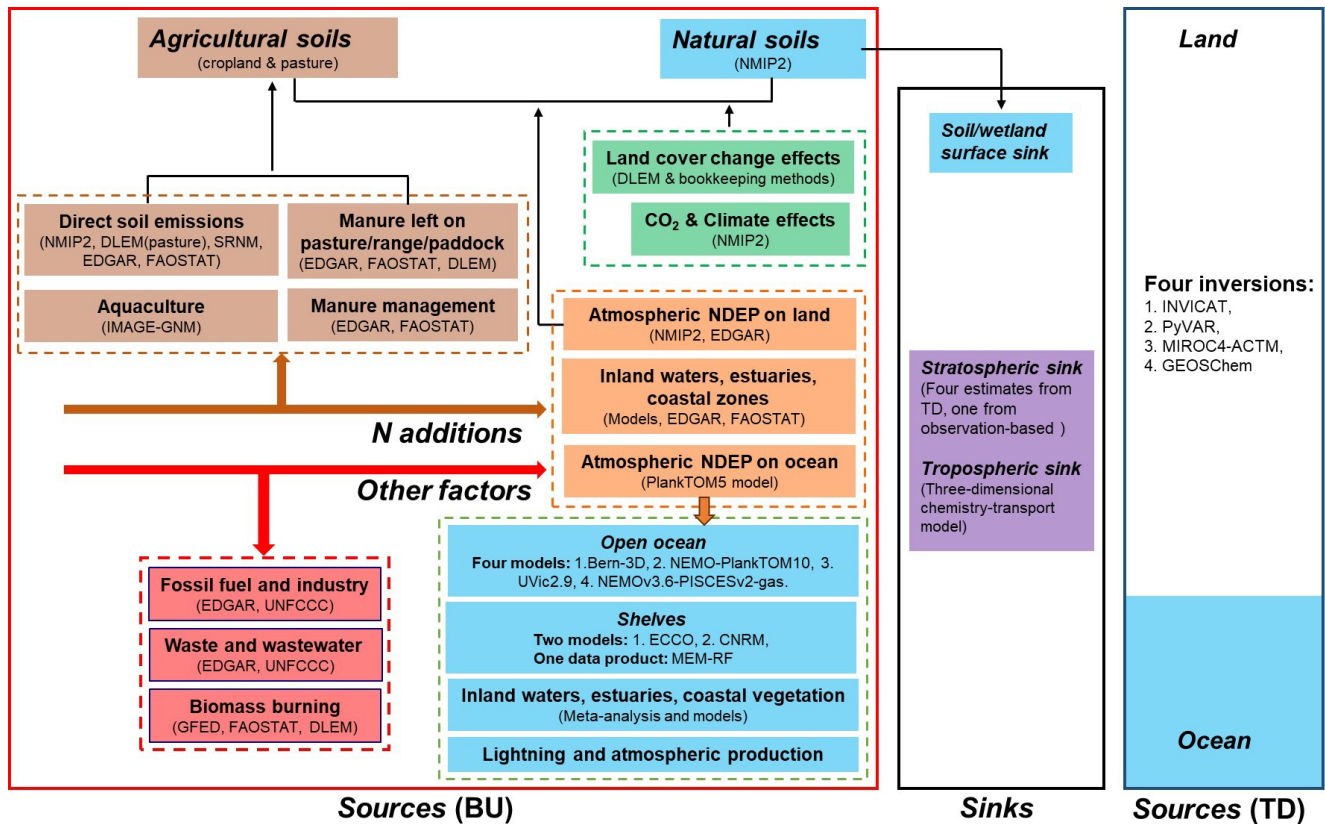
Agricultural soils
(cropland & pasture)

Natural soils
(NMIP2)

Land cover change effects
(DLEM & bookkeeping methods)

$CO_2$ & Climate effects
(NMIP2)

Direct soil emissions
(NMIP2, DLEM(pasture), SRNM, EDGAR, FAOSTAT)

Manure left on pasture/range/paddock
(EDGAR, FAOSTAT, DLEM)

Aquaculture
(IMAGE-GNM)

Manure management
(EDGAR, FAOSTAT)

Atmospheric NDEP on land
(NMIP2, EDGAR)

Inland waters, estuaries, coastal zones
(Models, EDGAR, FAOSTAT)

N additions

Atmospheric NDEP on ocean
(PlankTOM5 model)

Other factors

Open ocean
Four models: 1.Bern-3D, 2. NEMO-PlankTOM10, 3. UVic2.9, 4. NEMOv3.6-PISCESv2-gas.

Shelves
Two models: 1. ECCO, 2. CNRM,
One data product: MEM-RF

Inland waters, estuaries, coastal vegetation
(Meta-analysis and models)

Lightning and atmospheric production

Fossil fuel and industry
(EDGAR, UNFCCC)

Waste and wastewater
(EDGAR, UNFCCC)

Biomass burning
(GFED, FAOSTAT, DLEM)

Sources (BU)

Soil/wetland surface sink

Stratospheric sink
(Four estimates from TD, one from observation-based )

Tropospheric sink
(Three-dimensional chemistry-transport model)

Sinks

Land

Four inversions:
1. INVICAT,
2. PyVAR,
3. MIROC4-ACTM,
4. GEOSChem

Ocean

Sources (TD)